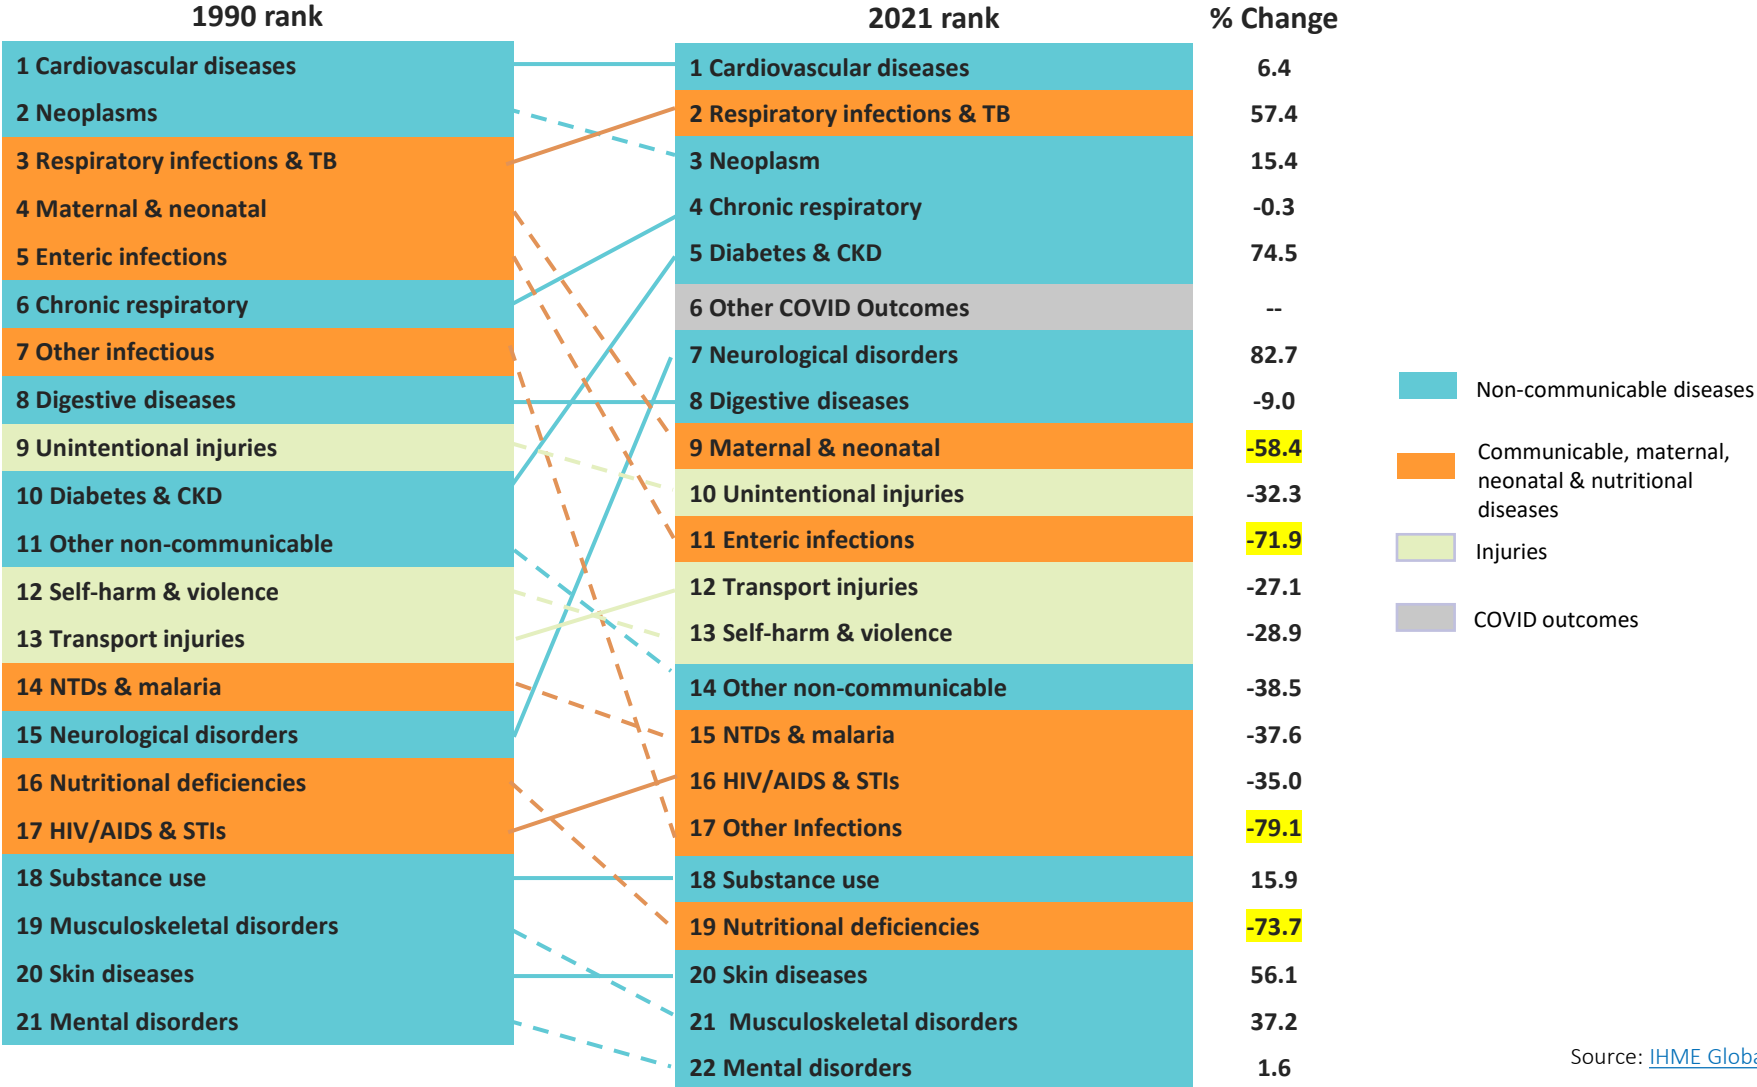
1990 rank

1 Cardiovascular diseases
2 Neoplasms
3 Respiratory infections & TB
4 Maternal & neonatal
5 Enteric infections
6 Chronic respiratory
7 Other infectious
8 Digestive diseases
9 Unintentional injuries
10 Diabetes & CKD
11 Other non-communicable
12 Self-harm & violence
13 Transport injuries
14 NTDs & malaria
15 Neurological disorders
16 Nutritional deficiencies
17 HIV/AIDS & STIs
18 Substance use
19 Musculoskeletal disorders
20 Skin diseases
21 Mental disorders

| 2021 rank | % Change |
|---|---|
| 1 Cardiovascular diseases | 6.4 |
| 2 Respiratory infections & TB | 57.4 |
| 3 Neoplasm | 15.4 |
| 4 Chronic respiratory | -0.3 |
| 5 Diabetes & CKD | 74.5 |
| 6 Other COVID Outcomes | -- |
| 7 Neurological disorders | 82.7 |
| 8 Digestive diseases | -9.0 |
| 9 Maternal & neonatal | -58.4 |
| 10 Unintentional injuries | -32.3 |
| 11 Enteric infections | -71.9 |
| 12 Transport injuries | -27.1 |
| 13 Self-harm & violence | -28.9 |
| 14 Other non-communicable | -38.5 |
| 15 NTDs & malaria | -37.6 |
| 16 HIV/AIDS & STIs | -35.0 |
| 17 Other Infections | -79.1 |
| 18 Substance use | 15.9 |
| 19 Nutritional deficiencies | -73.7 |
| 20 Skin diseases | 56.1 |
| 21 Musculoskeletal disorders | 37.2 |
| 22 Mental disorders | 1.6 |

Non-communicable diseases
Communicable, maternal, neonatal & nutritional diseases
Injuries
COVID outcomes

Source: IHME Globa